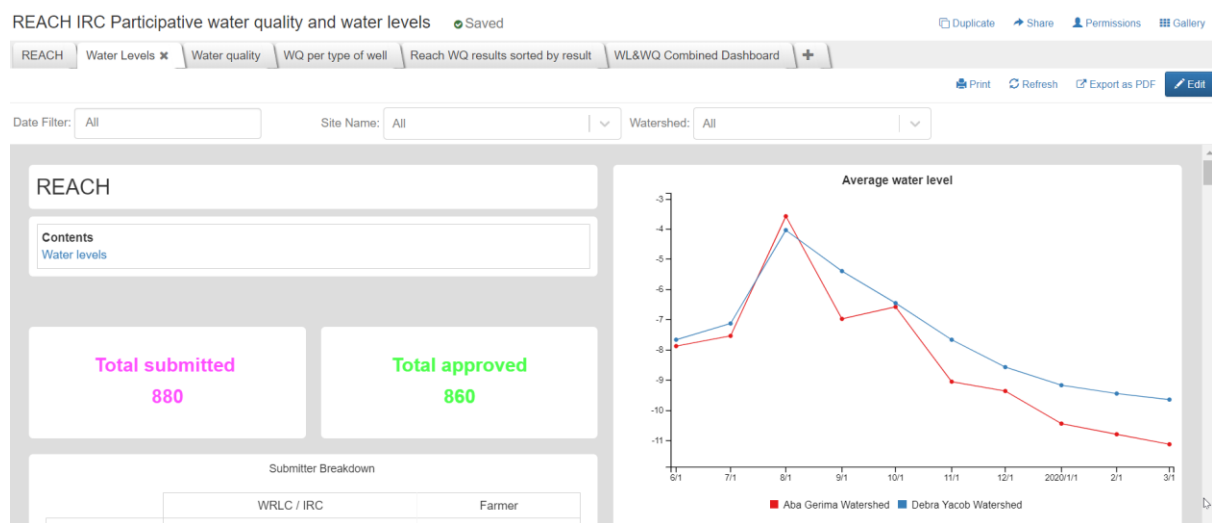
REACH IRC Participative water quality and water levels Saved

Duplicate Share Permissions Gallery

REACH | Water Levels ✖ | Water quality | WQ per type of well | Reach WQ results sorted by result | WL&WQ Combined Dashboard | +

Print Refresh Export as PDF Edit

Date Filter: All Site Name: All Watershed: All

REACH

Contents
Water levels

Total submitted
880

Total approved
860

Submitter Breakdown

| | WRLC / IRC | Farmer |
|---|---|---|

Average water level

-3
-4
-5
-6
-7
-8
-9
-10
-11

6/1 7/1 8/1 9/1 10/1 11/1 12/1 2020/1/1 2/1 3/1

Aba Gerima Watershed Debra Yacob Watershed